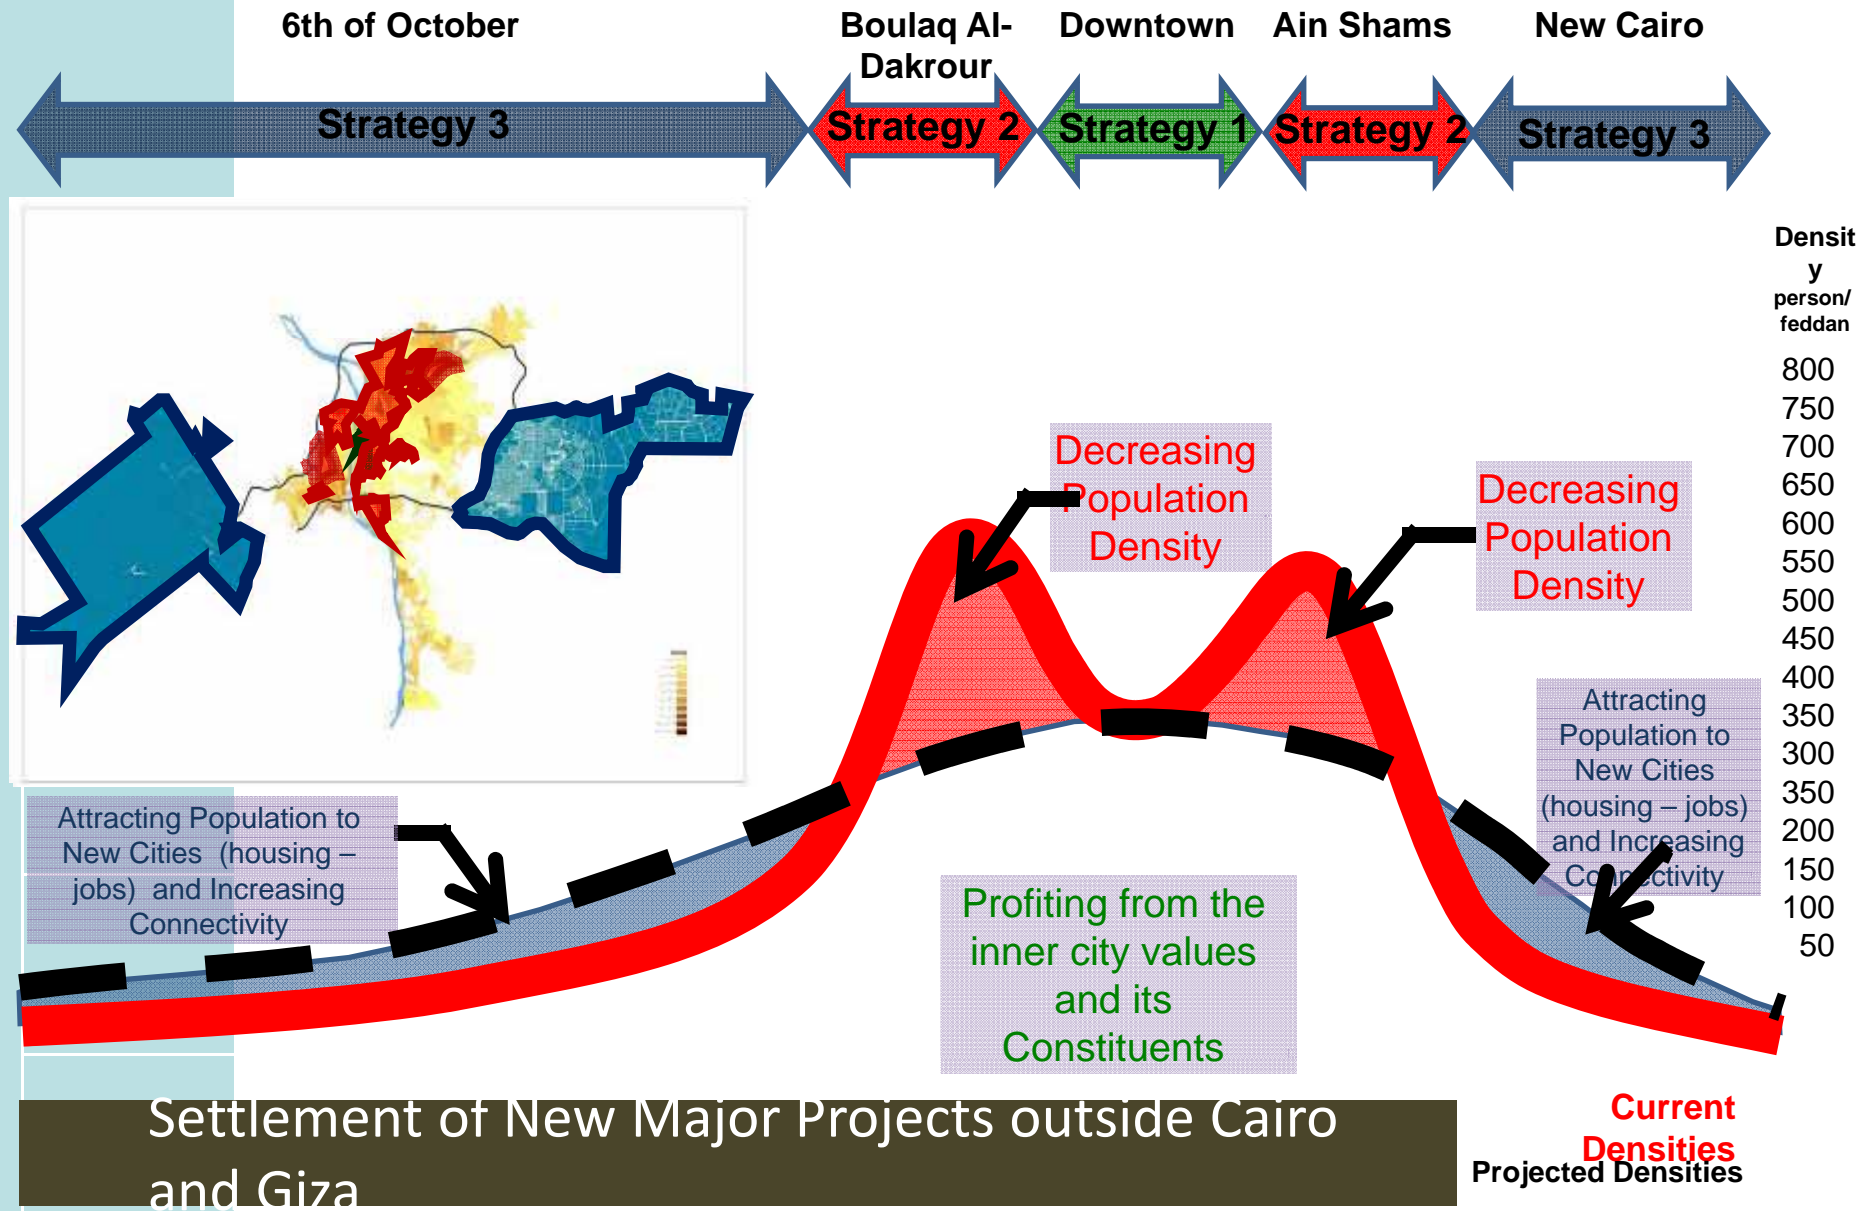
6th of October

Boulaq Al-Dakrour

Downtown

Ain Shams

New Cairo

Strategy 3

Strategy 2

Strategy 1

Strategy 2

Strategy 3

Density person/ feddan

800
750
700
650
600
550
500
450
400
350
300
350
200
150
100
50

Decreasing Population Density

Decreasing Population Density

Attracting Population to New Cities (housing – jobs) and Increasing Connectivity

Attracting Population to New Cities (housing – jobs) and Increasing Connectivity

Profiting from the inner city values and its Constituents

Settlement of New Major Projects outside Cairo and Giza

Current Densities

Projected Densities